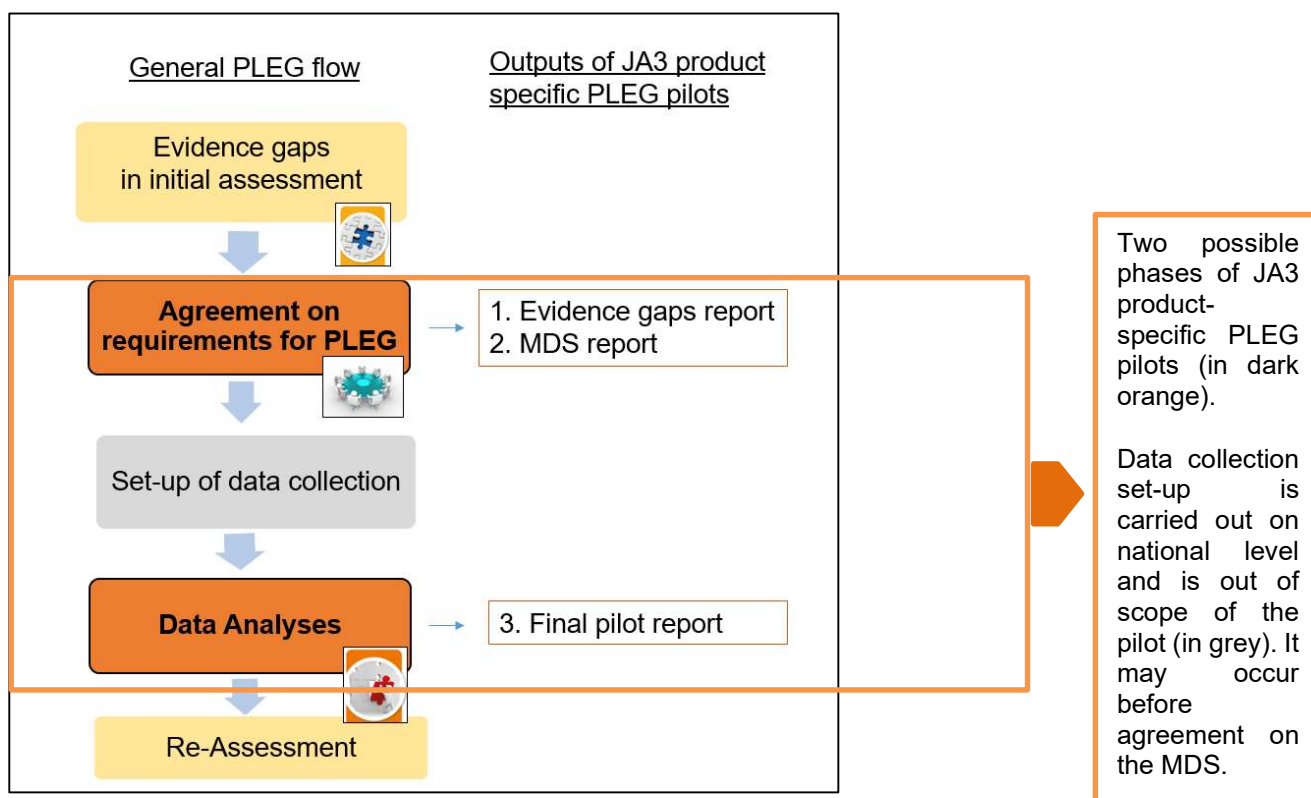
General PLEG flow

Outputs of JA3 product specific PLEG pilots

Evidence gaps in initial assessment

Agreement on requirements for PLEG

1. Evidence gaps report
2. MDS report

Set-up of data collection

Data Analyses

3. Final pilot report

Re-Assessment

Two possible phases of JA3 product-specific PLEG pilots (in dark orange).

Data collection set-up is carried out on national level and is out of scope of the pilot (in grey). It may occur before agreement on the MDS.